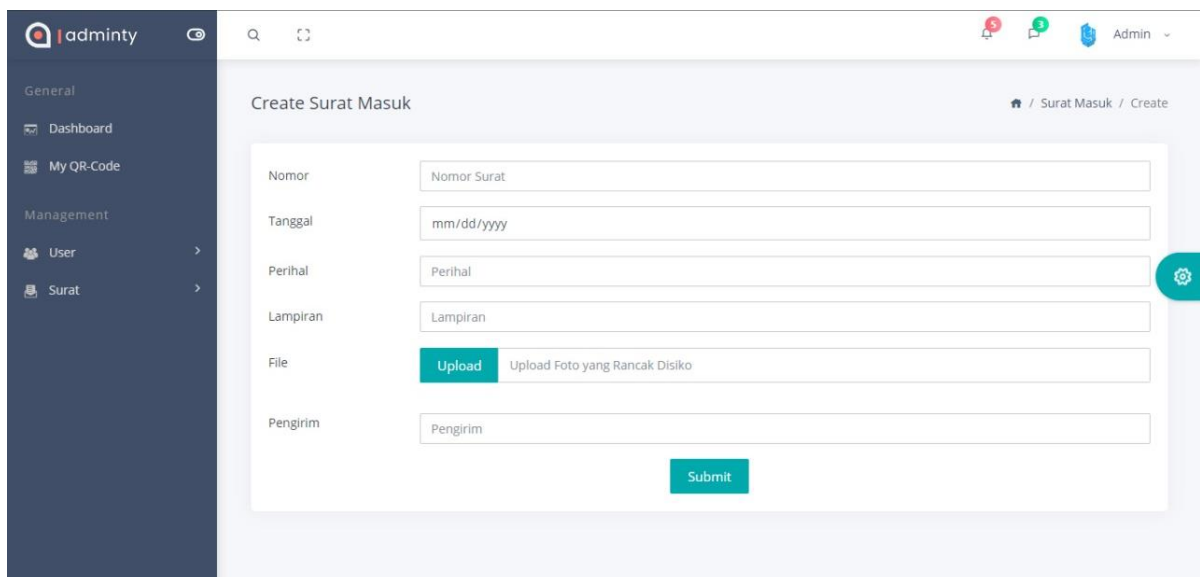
| adminty

General
Dashboard
My QR-Code

Management
User
Surat

5
3
Admin

Create Surat Masuk

/ Surat Masuk / Create

Nomor
Nomor Surat

Tanggal
mm/dd/yyyy

Perihal
Perihal

Lampiran
Lampiran

File
Upload
Upload Foto yang Rancak Disiko

Pengirim
Pengirim

Submit